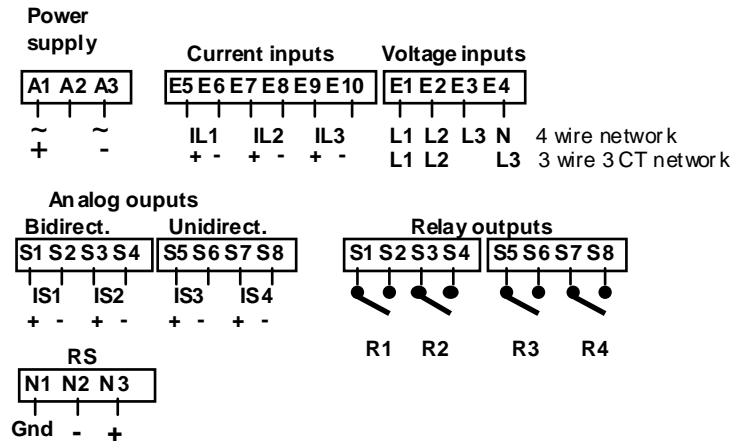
Power supply

| A1 | A2 | A3 |
|---|---|---|

~ ~
+ -

Current inputs

| E5 | E6 | E7 | E8 | E9 | E10 |
|---|---|---|---|---|---|

IL1 IL2 IL3
+ - + - + -

Voltage inputs

| E1 | E2 | E3 | E4 |
|---|---|---|---|

L1 L2 L3 N 4 wire network
L1 L2 L3 3 wire 3 CT network

Analog ouputs

Bidirect.

| S1 | S2 | S3 | S4 |
|---|---|---|---|

IS1 IS2
+ - + -

Unidirect.

| S5 | S6 | S7 | S8 |
|---|---|---|---|

IS3 IS4
+ - + -

Relay outputs

| S1 | S2 | S3 | S4 |
|---|---|---|---|

| S5 | S6 | S7 | S8 |
|---|---|---|---|

R1 R2 R3 R4

RS

| N1 | N2 | N3 |
|---|---|---|

Gnd - +